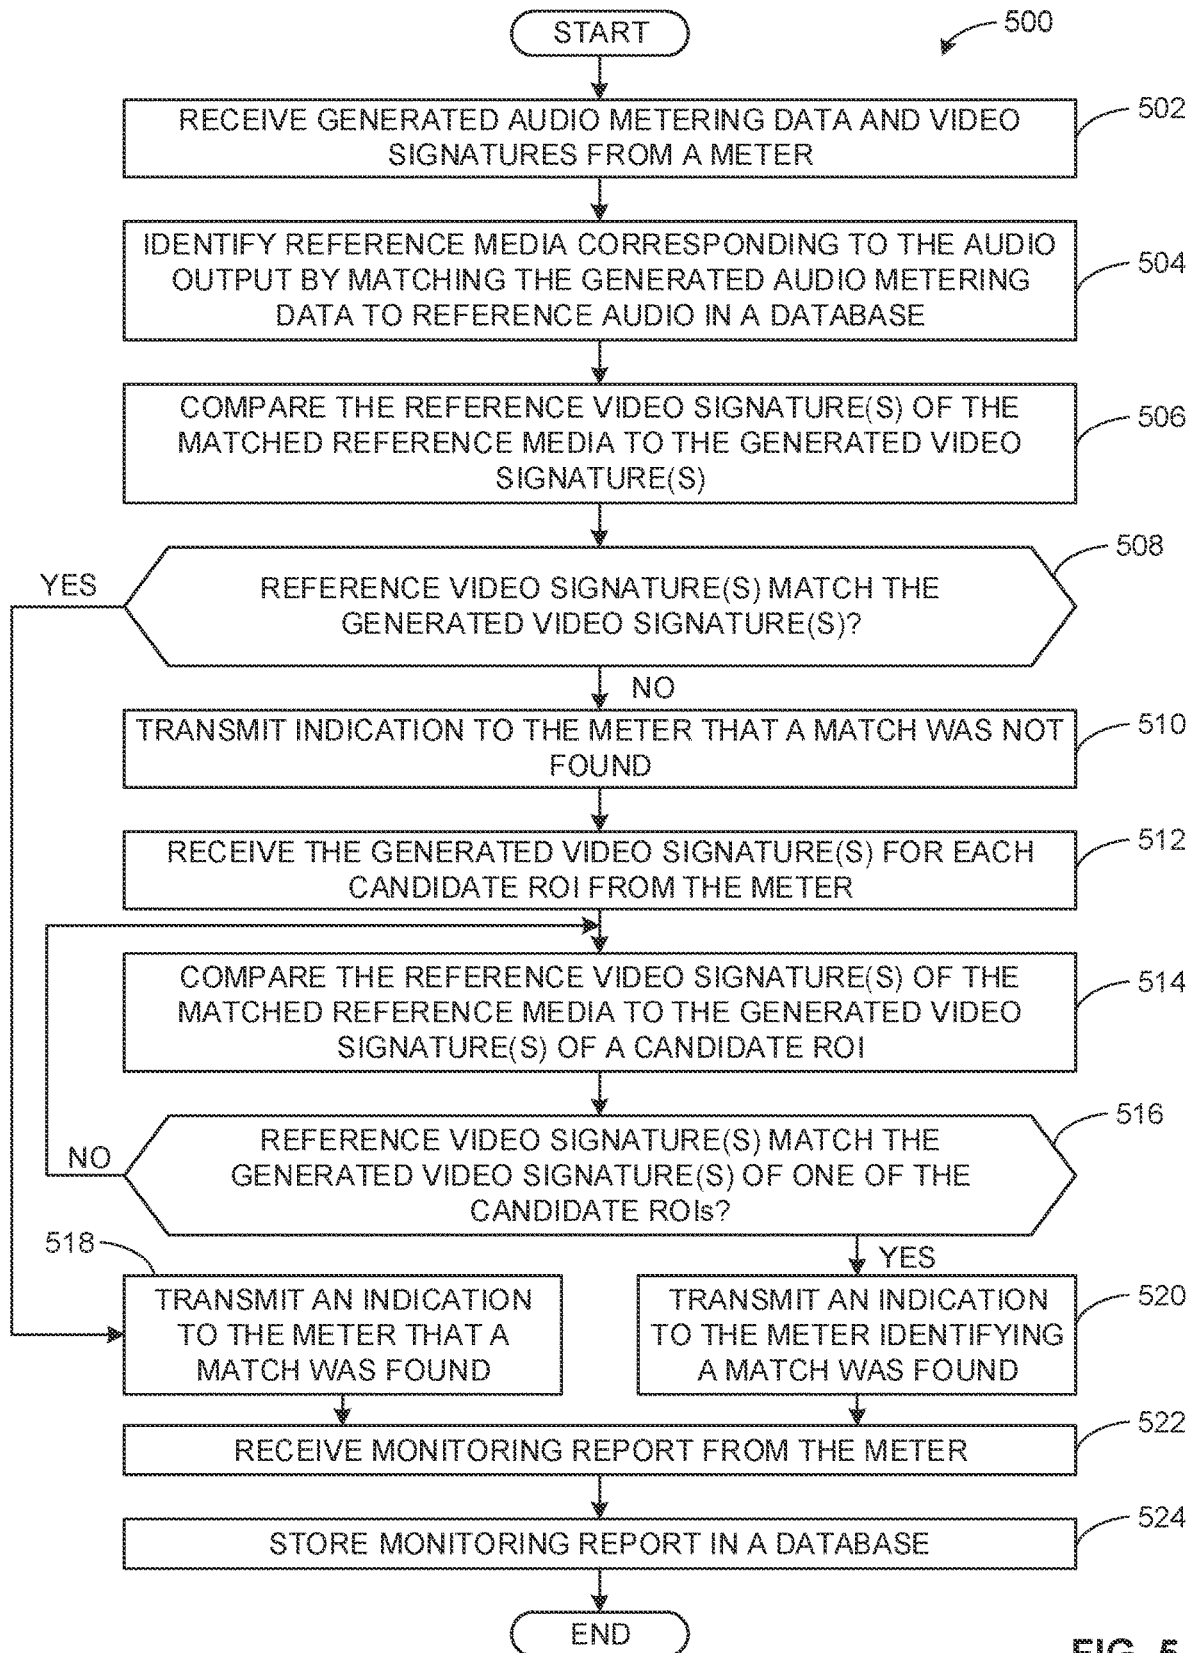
START

500

RECEIVE GENERATED AUDIO METERING DATA AND VIDEO SIGNATURES FROM A METER

502

IDENTIFY REFERENCE MEDIA CORRESPONDING TO THE AUDIO OUTPUT BY MATCHING THE GENERATED AUDIO METERING DATA TO REFERENCE AUDIO IN A DATABASE

504

COMPARE THE REFERENCE VIDEO SIGNATURE(S) OF THE MATCHED REFERENCE MEDIA TO THE GENERATED VIDEO SIGNATURE(S)

506

YES

REFERENCE VIDEO SIGNATURE(S) MATCH THE GENERATED VIDEO SIGNATURE(S)?

508

NO

TRANSMIT INDICATION TO THE METER THAT A MATCH WAS NOT FOUND

510

RECEIVE THE GENERATED VIDEO SIGNATURE(S) FOR EACH CANDIDATE ROI FROM THE METER

512

COMPARE THE REFERENCE VIDEO SIGNATURE(S) OF THE MATCHED REFERENCE MEDIA TO THE GENERATED VIDEO SIGNATURE(S) OF A CANDIDATE ROI

514

NO

REFERENCE VIDEO SIGNATURE(S) MATCH THE GENERATED VIDEO SIGNATURE(S) OF ONE OF THE CANDIDATE ROIs?

516

518

YES

TRANSMIT AN INDICATION TO THE METER THAT A MATCH WAS FOUND

TRANSMIT AN INDICATION TO THE METER IDENTIFYING A MATCH WAS FOUND

520

RECEIVE MONITORING REPORT FROM THE METER

522

STORE MONITORING REPORT IN A DATABASE

524

END

FIG. 5